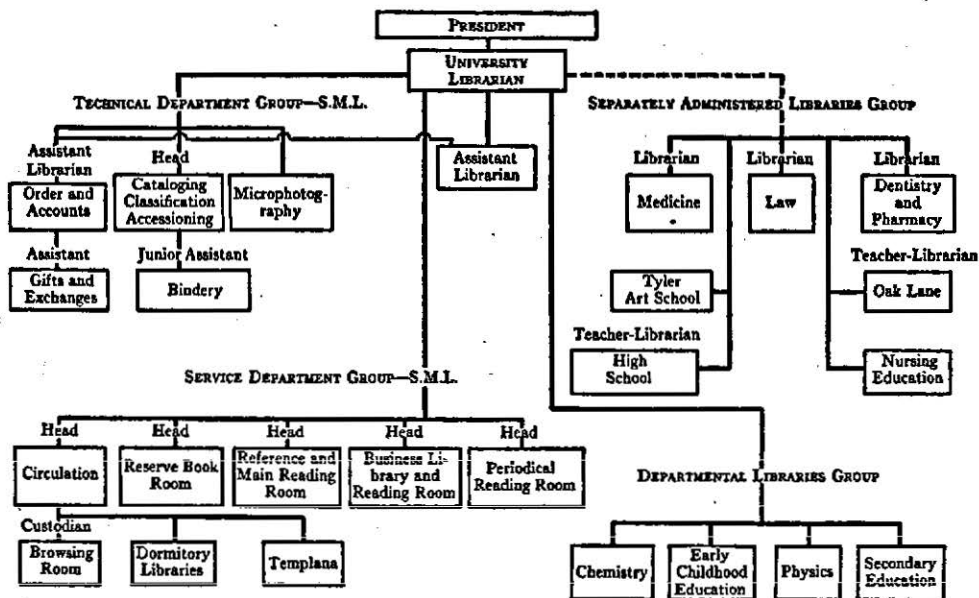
PRESIDENT

UNIVERSITY LIBRARIAN

TECHNICAL DEPARTMENT GROUP—S.M.L.

SEPARATELY ADMINISTERED LIBRARIES GROUP

Assistant Librarian
Order and Accounts

Head
Cataloging Classification Accessioning

Microphotography

Assistant Librarian

Assistant
Gifts and Exchanges

Junior Assistant
Bindery

Librarian
Medicine

Librarian
Law

Librarian
Dentistry and Pharmacy

Teacher-Librarian
Oak Lane

Tyler Art School

Teacher-Librarian
High School

Nursing Education

SERVICE DEPARTMENT GROUP—S.M.L.

Head
Circulation

Head
Reserve Book Room

Head
Reference and Main Reading Room

Head
Business Library and Reading Room

Head
Periodical Reading Room

DEPARTMENTAL LIBRARIES GROUP

Custodian
Browsing Room

Dormitory Libraries

Templana

Chemistry

Early Childhood Education

Physics

Secondary Education